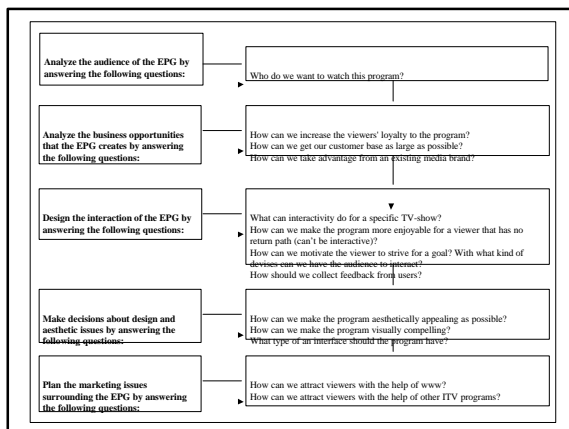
Analyze the audience of the EPG by answering the following questions:

Who do we want to watch this program?

Analyze the business opportunities that the EPG creates by answering the following questions:

How can we increase the viewers' loyalty to the program?
How can we get our customer base as large as possible?
How can we take advantage from an existing media brand?

Design the interaction of the EPG by answering the following questions:

What can interactivity do for a specific TV-show?
How can we make the program more enjoyable for a viewer that has no return path (can't be interactive)?
How can we motivate the viewer to strive for a goal? With what kind of devises can we have the audience to interact?
How should we collect feedback from users?

Make decisions about design and aesthetic issues by answering the following questions:

How can we make the program aesthetically appealing as possible?
How can we make the program visually compelling?
What type of an interface should the program have?

Plan the marketing issues surrounding the EPG by answering the following questions:

How can we attract viewers with the help of www?
How can we attract viewers with the help of other ITV programs?